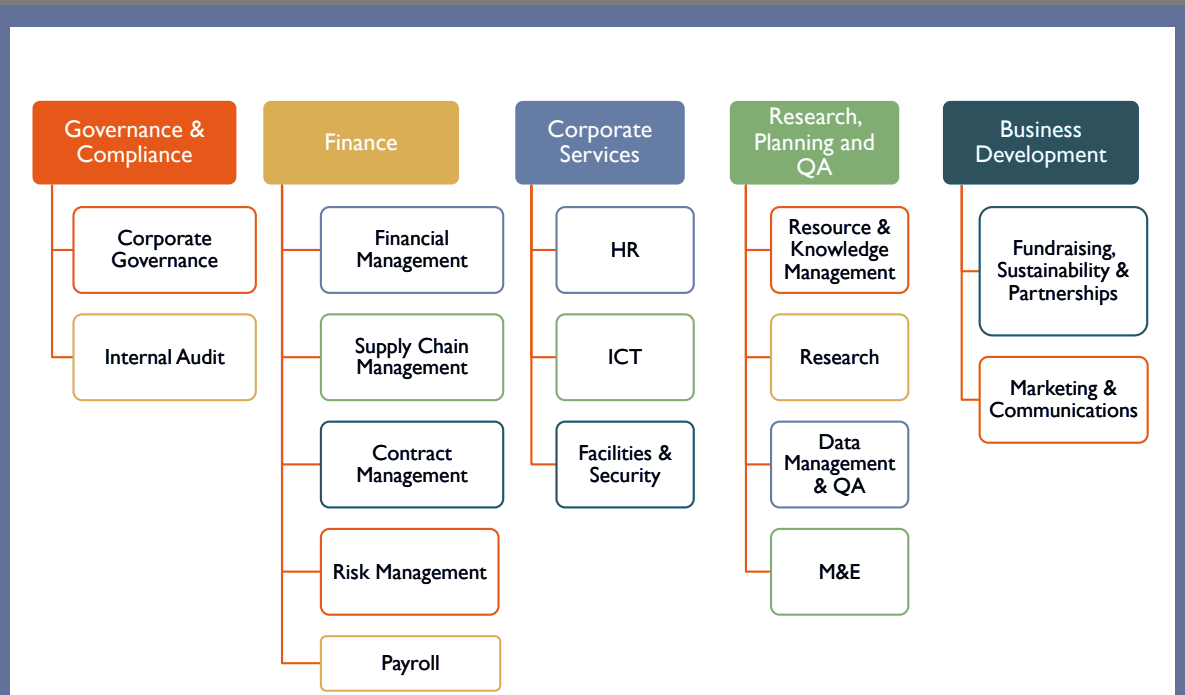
Governance & Compliance

Corporate Governance

Internal Audit

Finance

Financial Management

Supply Chain Management

Contract Management

Risk Management

Payroll

Corporate Services

HR

ICT

Facilities & Security

Research, Planning and QA

Resource & Knowledge Management

Research

Data Management & QA

M&E

Business Development

Fundraising, Sustainability & Partnerships

Marketing & Communications